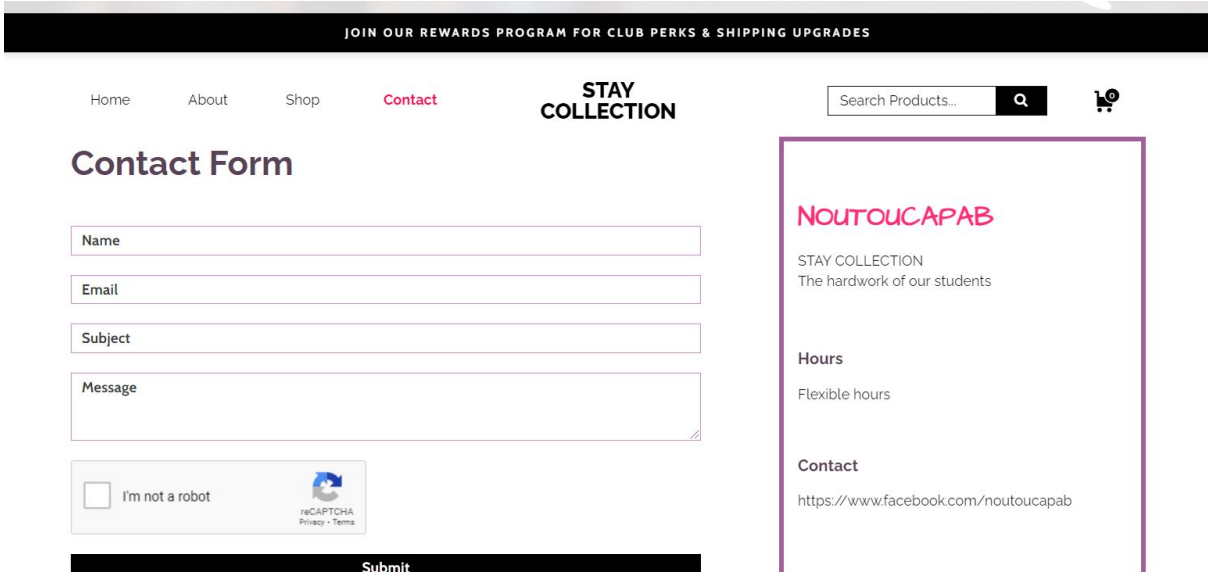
JOIN OUR REWARDS PROGRAM FOR CLUB PERKS & SHIPPING UPGRADES

Home About Shop Contact

STAY COLLECTION

Search Products...

0

Contact Form

Name

Email

Subject

Message

I'm not a robot

reCAPTCHA
Privacy - Terms

Submit

NOUTOUCAPAB

STAY COLLECTION
The hardwork of our students

Hours

Flexible hours

Contact

https://www.facebook.com/noutoucapab